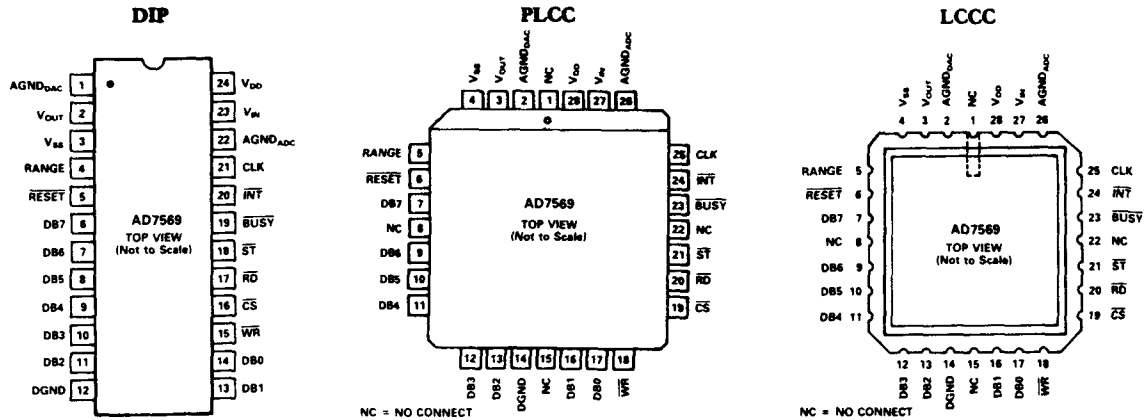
DIP

AGND$_{DAC}$ 1
V$_{OUT}$ 2
V$_{SS}$ 3
RANGE 4
$\overline{RESET}$ 5
DB7 6
DB6 7
DB5 8
DB4 9
DB3 10
DB2 11
DGND 12

24 V$_{DD}$
23 V$_{IN}$
22 AGND$_{ADC}$
21 CLK
20 $\overline{INT}$
19 $\overline{BUSY}$
18 $\overline{ST}$
17 $\overline{RD}$
16 $\overline{CS}$
15 $\overline{WR}$
14 DB0
13 DB1

AD7569
TOP VIEW
(Not to Scale)

PLCC

V$_{SS}$ 4
V$_{OUT}$ 3
AGND$_{DAC}$ 2
NC 1
V$_{DD}$ 28
V$_{IN}$ 27
AGND$_{ADC}$ 26

RANGE 5
$\overline{RESET}$ 6
DB7 7
NC 8
DB6 9
DB5 10
DB4 11

25 CLK
24 $\overline{INT}$
23 $\overline{BUSY}$
22 NC
21 $\overline{ST}$
20 $\overline{RD}$
19 $\overline{CS}$

AD7569
TOP VIEW
(Not to Scale)

12 DB3
13 DB2
14 DGND
15 NC
16 DB1
17 DB0
18 $\overline{WR}$

NC = NO CONNECT

LCCC

V$_{SS}$ 4
V$_{OUT}$ 3
AGND$_{DAC}$ 2
NC 1
V$_{DD}$ 28
V$_{IN}$ 27
AGND$_{ADC}$ 26

RANGE 5
$\overline{RESET}$ 6
DB7 7
NC 8
DB6 9
DB5 10
DB4 11

25 CLK
24 $\overline{INT}$
23 $\overline{BUSY}$
22 NC
21 $\overline{ST}$
20 $\overline{RD}$
19 $\overline{CS}$

AD7569
TOP VIEW
(Not to Scale)

12 DB3
13 DB2
14 DGND
15 NC
16 DB1
17 DB0
18 $\overline{WR}$

NC = NO CONNECT